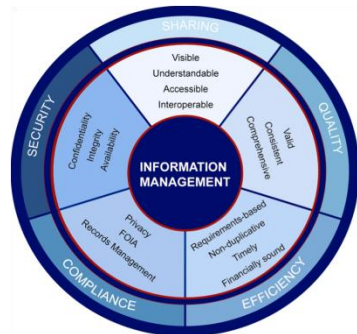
SHARING

Visible
Understandable
Accessible
Interoperable

QUALITY

Valid
Consistent
Comprehensive

EFFICIENCY

Requirements-based
Non-duplicative
Timely
Financially sound

COMPLIANCE

Privacy
FOIA
Records Management

SECURITY

Confidentiality
Integrity
Availability

INFORMATION MANAGEMENT